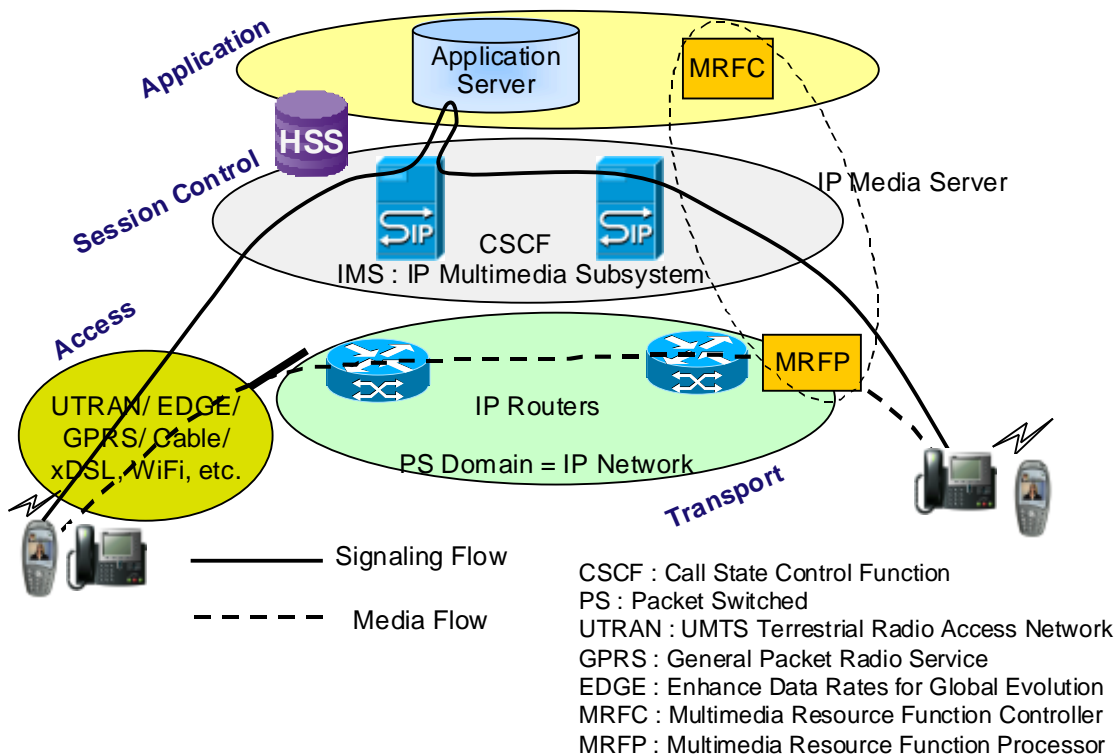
Application

Application Server

MRFC

HSS

Session Control

IP Media Server

SIP

SIP

CSCF

IMS : IP Multimedia Subsystem

Access

MRFP

UTRAN/ EDGE/ GPRS/ Cable/ xDSL, WiFi, etc.

IP Routers

PS Domain = IP Network

Transport

Signaling Flow

Media Flow

CSCF : Call State Control Function
PS : Packet Switched
UTRAN : UMTS Terrestrial Radio Access Network
GPRS : General Packet Radio Service
EDGE : Enhance Data Rates for Global Evolution
MRFC : Multimedia Resource Function Controller
MRFP : Multimedia Resource Function Processor